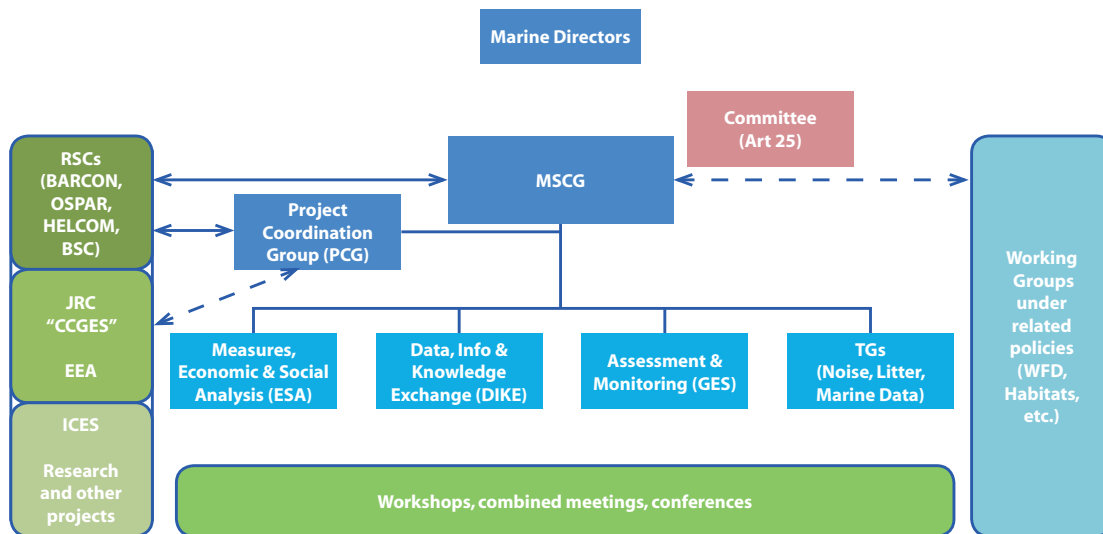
Marine Directors

Committee (Art 25)

RSCs (BARCON, OSPAR, HELCOM, BSC)

MSCG

Project Coordination Group (PCG)

JRC "CCGES"

EEA

Measures, Economic & Social Analysis (ESA)

Data, Info & Knowledge Exchange (DIKE)

Assessment & Monitoring (GES)

TGs (Noise, Litter, Marine Data)

Working Groups under related policies (WFD, Habitats, etc.)

ICES

Research and other projects

Workshops, combined meetings, conferences